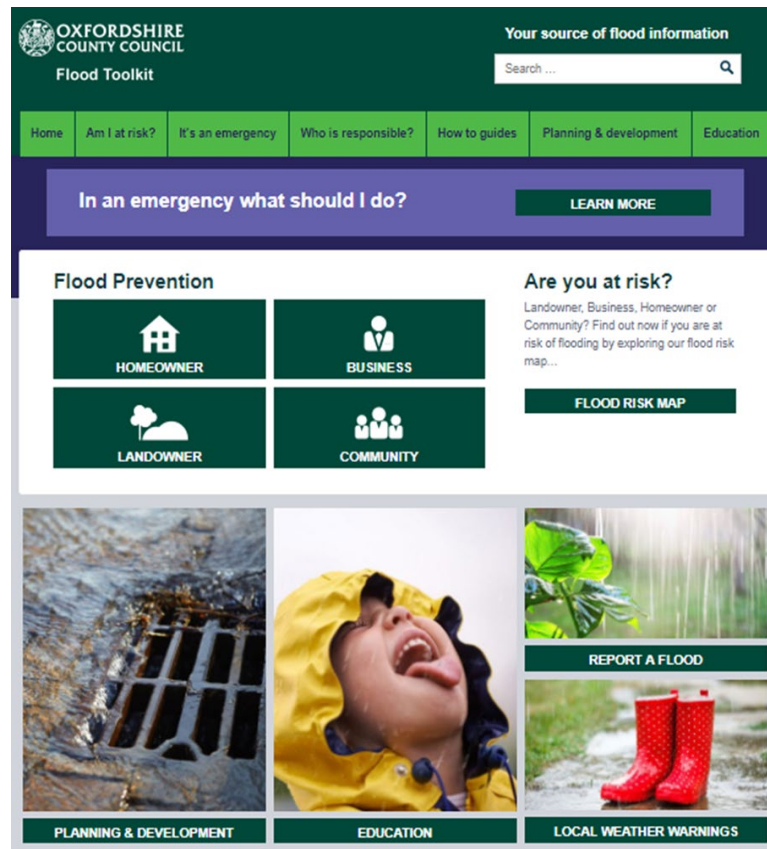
OXFORDSHIRE COUNTY COUNCIL

Flood Toolkit

Your source of flood information

Search ...

Home | Am I at risk? | It's an emergency | Who is responsible? | How to guides | Planning & development | Education

In an emergency what should I do?

LEARN MORE

Flood Prevention

HOMEOWNER

BUSINESS

LANDOWNER

COMMUNITY

Are you at risk?

Landowner, Business, Homeowner or Community? Find out now if you are at risk of flooding by exploring our flood risk map...

FLOOD RISK MAP

REPORT A FLOOD

PLANNING & DEVELOPMENT

EDUCATION

LOCAL WEATHER WARNINGS